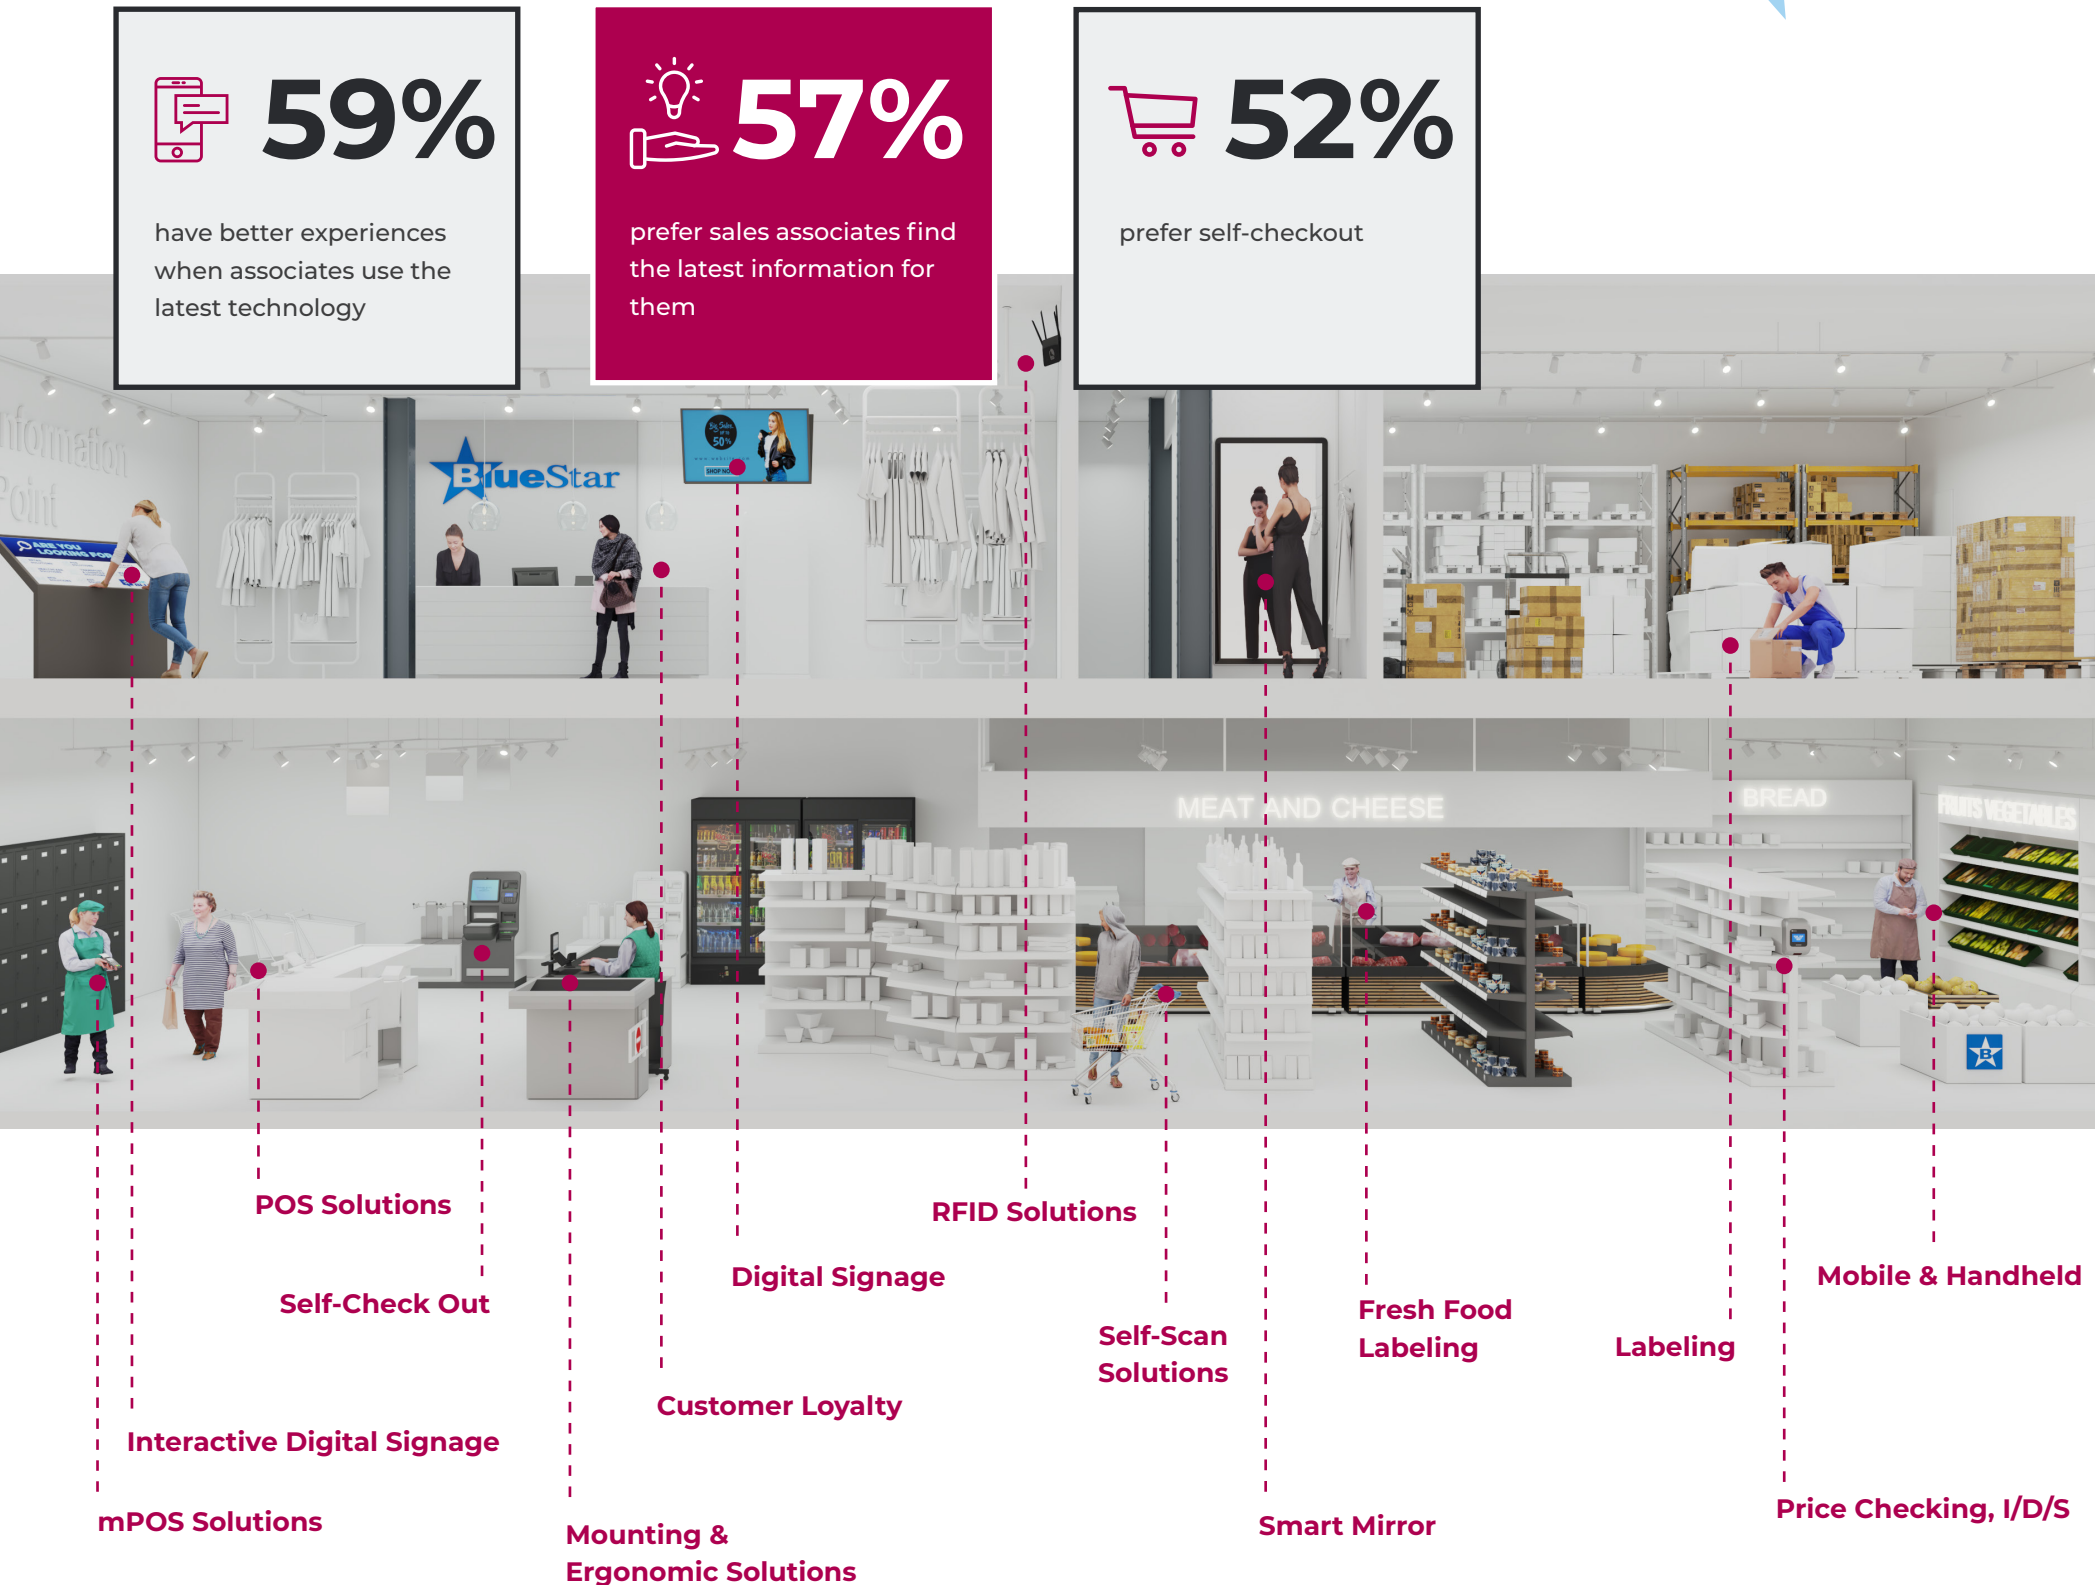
59%

have better experiences when associates use the latest technology

57%

prefer sales associates find the latest information for them

52%

prefer self-checkout

Information Point

ARE YOU LOOKING FOR

BlueStar

Big Sale 50%

MEAT AND CHEESE

BREAD

FRUITS VEGETABLES

POS Solutions

Self-Check Out

Interactive Digital Signage

mPOS Solutions

Digital Signage

Customer Loyalty

Mounting & Ergonomic Solutions

RFID Solutions

Self-Scan Solutions

Smart Mirror

Fresh Food Labeling

Labeling

Mobile & Handheld

Price Checking, I/D/S